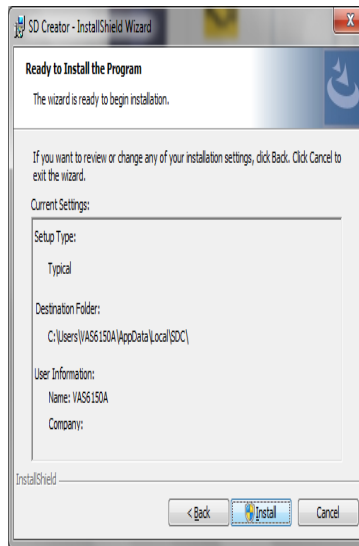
SD Creator - InstallShield Wizard

Ready to Install the Program

The wizard is ready to begin installation.

If you want to review or change any of your installation settings, click Back. Click Cancel to exit the wizard.

Current Settings:

Setup Type:

Typical

Destination Folder:

C:\Users\VAS6150A\AppData\Local\SDC\

User Information:

Name: VAS6150A

Company:

InstallShield

< Back

Install

Cancel